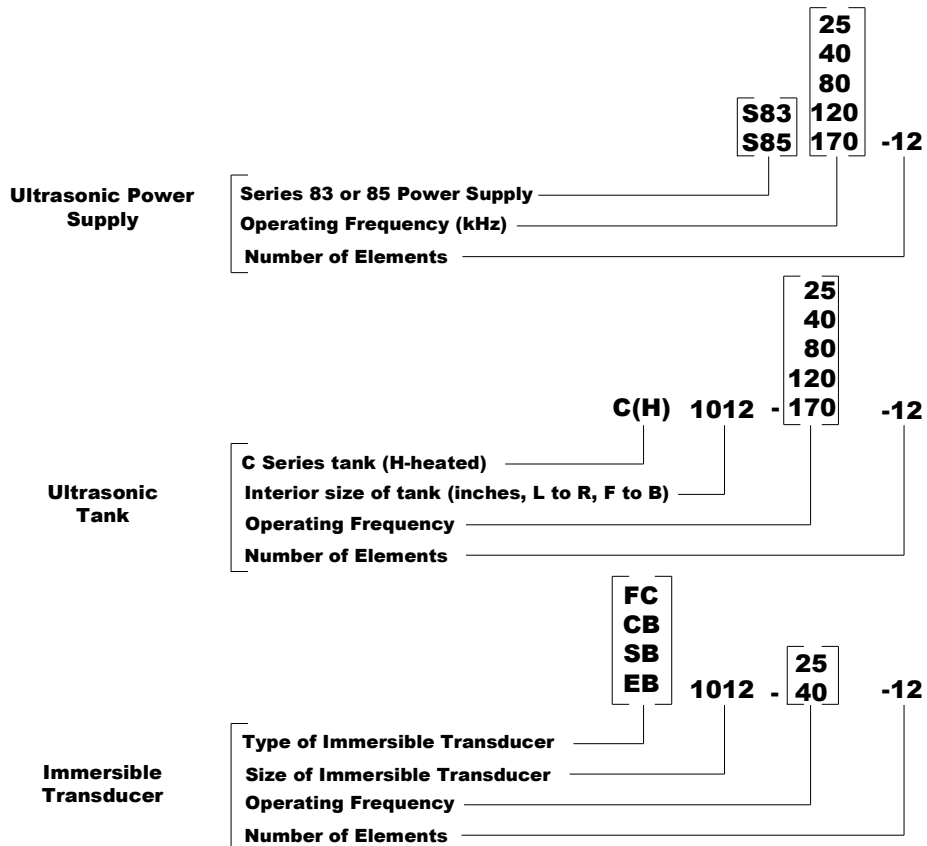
25
40
80
S83 120
S85 170 -12

Ultrasonic Power Supply

Series 83 or 85 Power Supply
Operating Frequency (kHz)
Number of Elements

25
40
80
120
C(H) 1012 - 170 -12

Ultrasonic Tank

C Series tank (H-heated)
Interior size of tank (inches, L to R, F to B)
Operating Frequency
Number of Elements

FC
CB
SB 25
EB 1012 - 40 -12

Immersible Transducer

Type of Immersible Transducer
Size of Immersible Transducer
Operating Frequency
Number of Elements